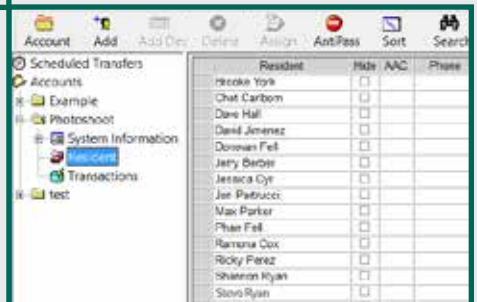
Account Add Add Dev Delete Assign AntiPass Sort Search

Scheduled Transfers
Accounts
Example
Photoshoot
System Information
Resident
Transactions
test

| Resident | Hide | AAC | Phone |
|---|---|---|---|
| Brooke York | | | |
| Chat Carlborn | | | |
| Dave Hall | | | |
| David Jimenez | | | |
| Donovan Fell | | | |
| Jerry Berber | | | |
| Jessica Cyr | | | |
| Jon Patrucci | | | |
| Max Parker | | | |
| Phan Fell | | | |
| Ramona Cox | | | |
| Ricky Perez | | | |
| Shannon Ryan | | | |
| Steve Ryan | | | |